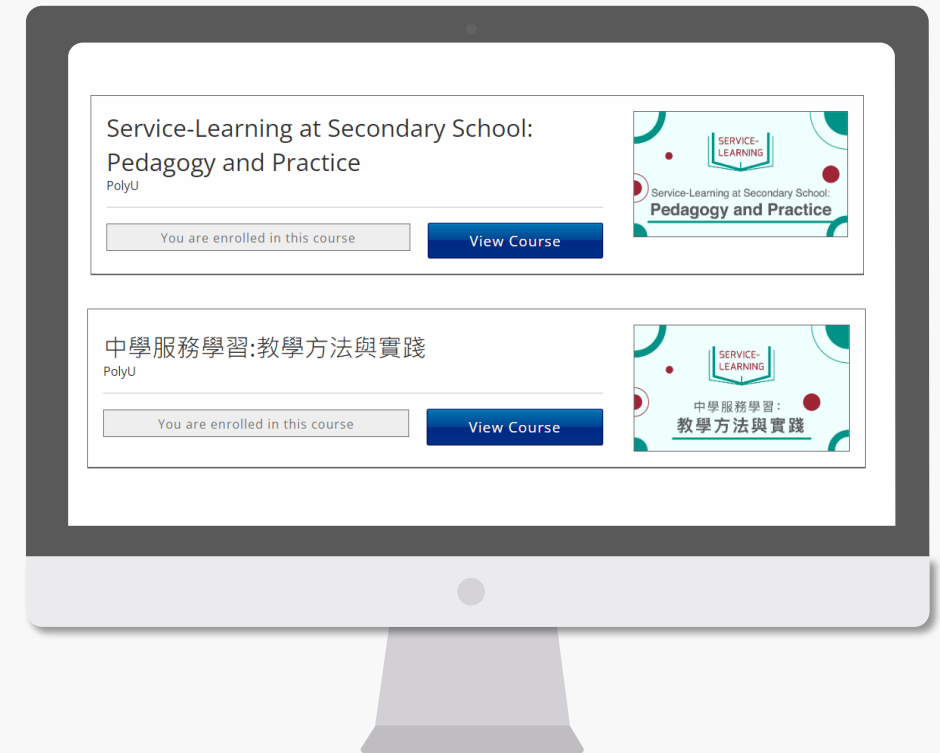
Service-Learning at Secondary School: Pedagogy and Practice
PolyU

You are enrolled in this course

View Course

SERVICE-LEARNING

Service-Learning at Secondary School:
Pedagogy and Practice

中學服務學習:教學方法與實踐
PolyU

You are enrolled in this course

View Course

SERVICE-LEARNING

中學服務學習:
教學方法與實踐